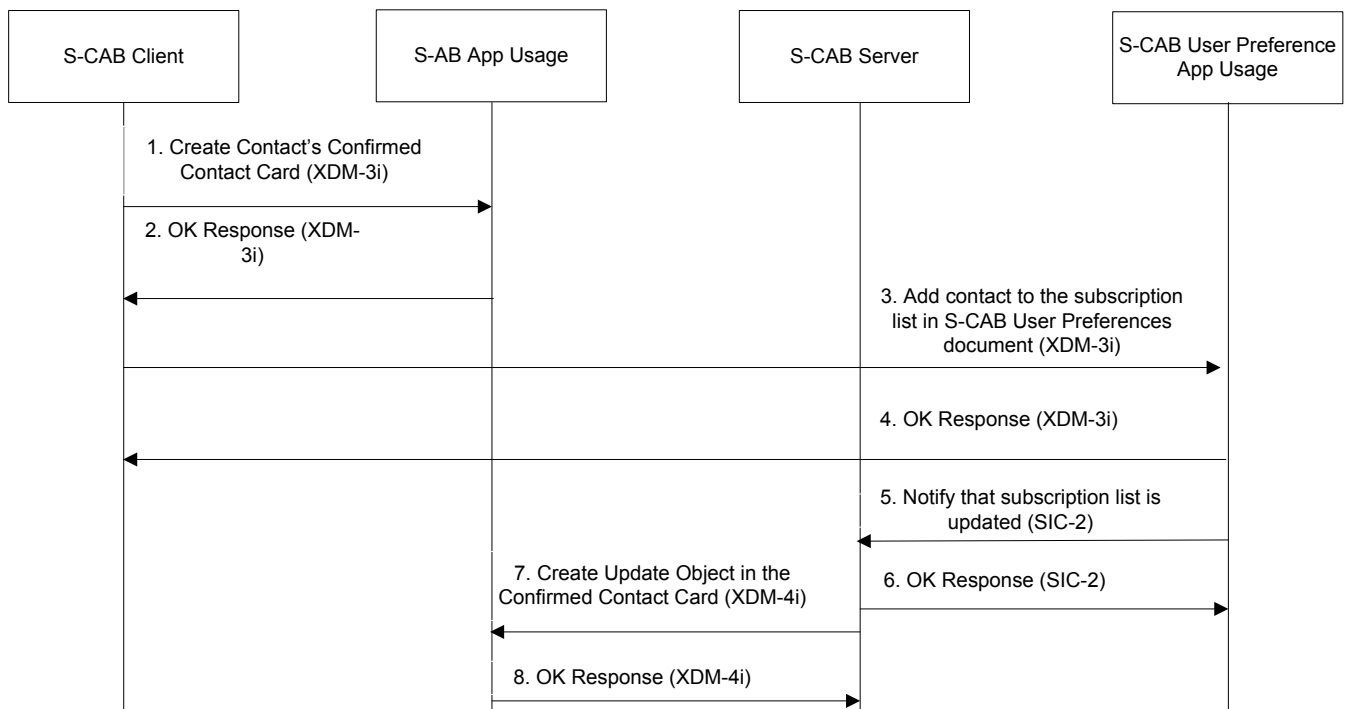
S-CAB Client

S-AB App Usage

S-CAB Server

S-CAB User Preference App Usage

1. Create Contact's Confirmed Contact Card (XDM-3i)

2. OK Response (XDM-3i)

3. Add contact to the subscription list in S-CAB User Preferences document (XDM-3i)

4. OK Response (XDM-3i)

5. Notify that subscription list is updated (SIC-2)

7. Create Update Object in the Confirmed Contact Card (XDM-4i)

6. OK Response (SIC-2)

8. OK Response (XDM-4i)